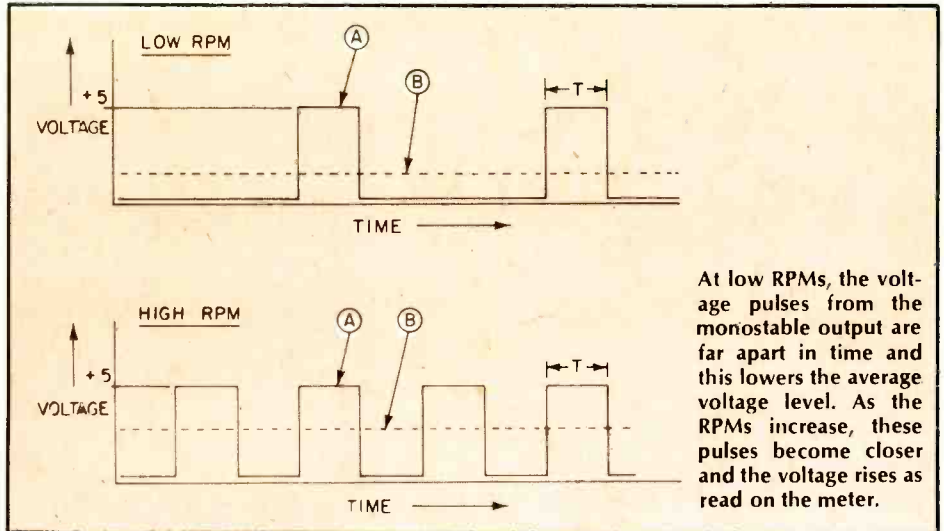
LOW RPM

A

B

+5

VOLTAGE

T

TIME

HIGH RPM

A

B

+5

VOLTAGE

T

TIME

At low RPMs, the voltage pulses from the monostable output are far apart in time and this lowers the average voltage level. As the RPMs increase, these pulses become closer and the voltage rises as read on the meter.